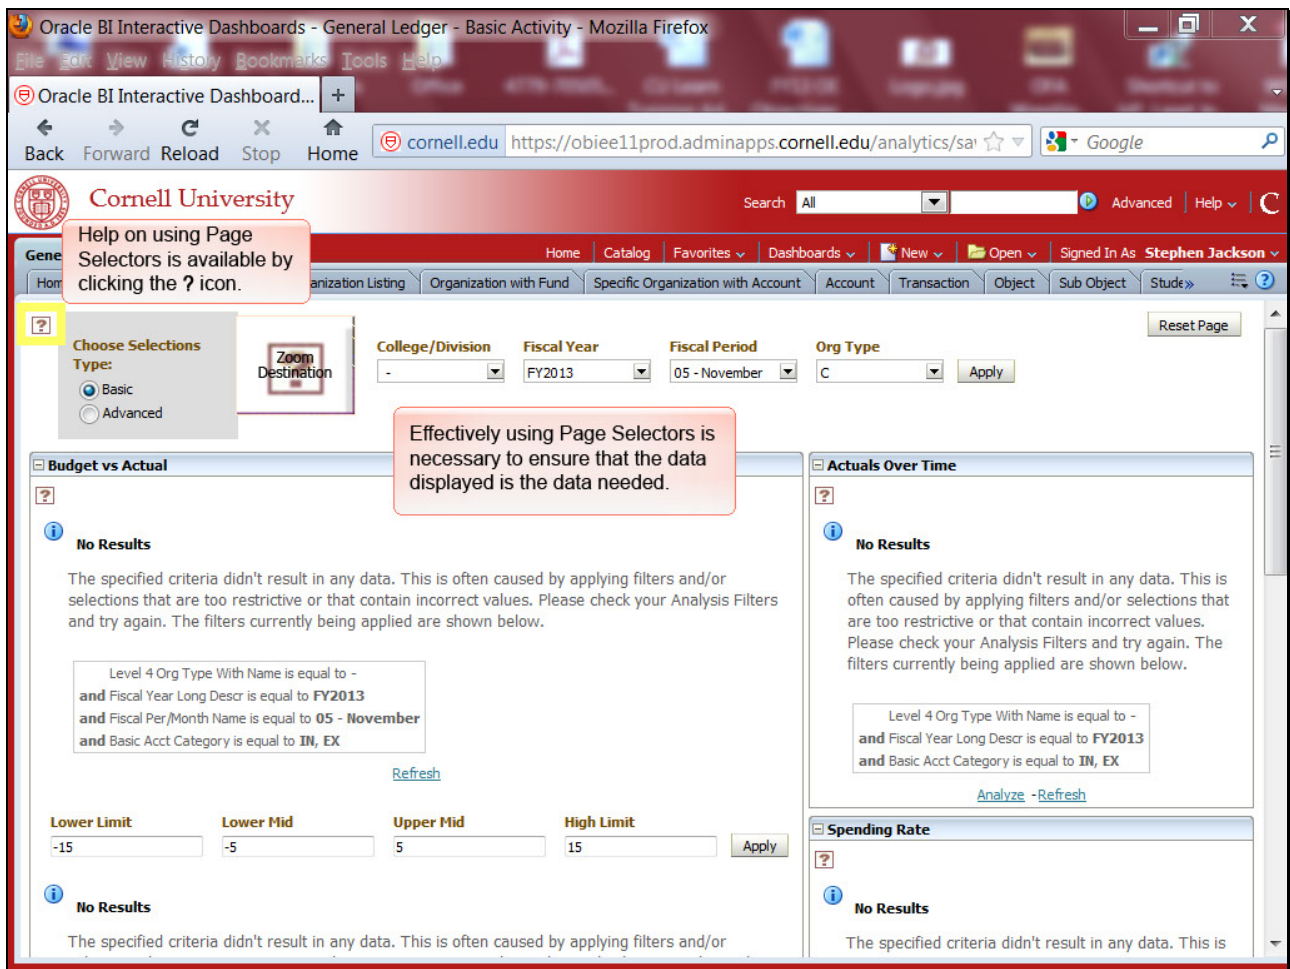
Oracle BI Interactive Dashboards - General Ledger - Basic Activity - Mozilla Firefox

File Edit View History Bookmarks Tools Help

Oracle BI Interactive Dashboard... +

Back Forward Reload Stop Home

cornell.edu https://obiee11prod.adminapps.cornell.edu/analytics/sa

Google

Cornell University

Search All Advanced Help

Gene

Home Catalog Favorites Dashboards New Open Signed In As Stephen Jackson

Help on using Page Selectors is available by clicking the ? icon.

Hom anization Listing Organization with Fund Specific Organization with Account Account Transaction Object Sub Object Stude»

Reset Page

Choose Selections Type:
Basic
Advanced

Zoom Destination

College/Division Fiscal Year Fiscal Period Org Type
- FY2013 05 - November C Apply

Effectively using Page Selectors is necessary to ensure that the data displayed is the data needed.

Budget vs Actual

No Results

The specified criteria didn't result in any data. This is often caused by applying filters and/or selections that are too restrictive or that contain incorrect values. Please check your Analysis Filters and try again. The filters currently being applied are shown below.

Level 4 Org Type With Name is equal to -
and Fiscal Year Long Descr is equal to FY2013
and Fiscal Per/Month Name is equal to 05 - November
and Basic Acct Category is equal to IN, EX

Refresh

Lower Limit Lower Mid Upper Mid High Limit
-15 -5 5 15 Apply

No Results

The specified criteria didn't result in any data. This is often caused by applying filters and/or

Actuals Over Time

No Results

The specified criteria didn't result in any data. This is often caused by applying filters and/or selections that are too restrictive or that contain incorrect values. Please check your Analysis Filters and try again. The filters currently being applied are shown below.

Level 4 Org Type With Name is equal to -
and Fiscal Year Long Descr is equal to FY2013
and Basic Acct Category is equal to IN, EX

Analyze - Refresh

Spending Rate

No Results

The specified criteria didn't result in any data. This is